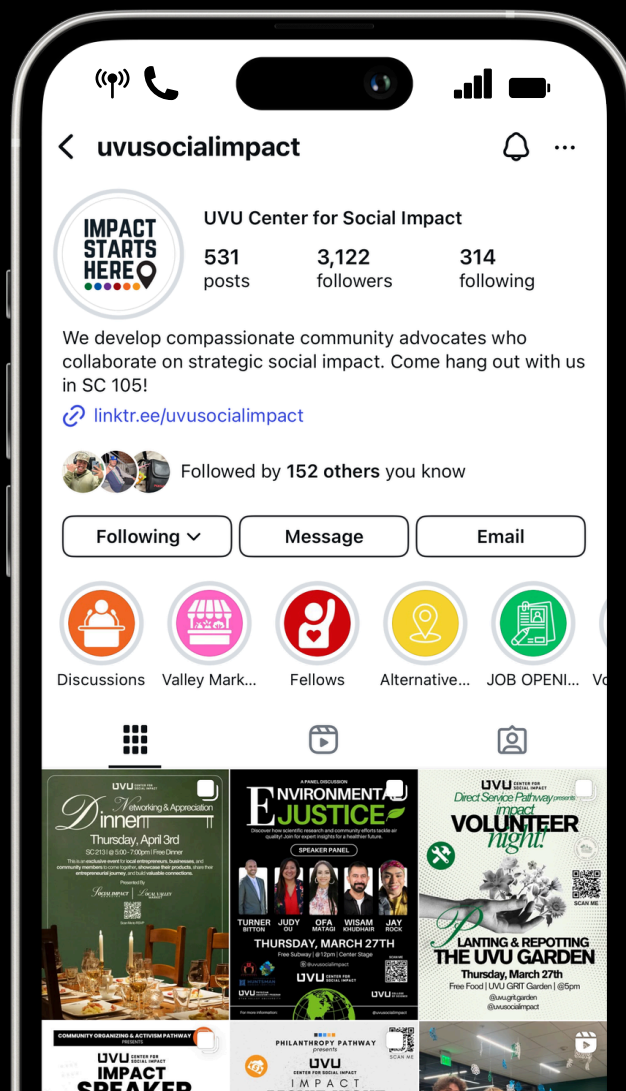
uvusocialimpact

IMPACT STARTS HERE

UVU Center for Social Impact

531 posts

3,122 followers

314 following

We develop compassionate community advocates who collaborate on strategic social impact. Come hang out with us in SC 105!

linktr.ee/uvusocialimpact

Followed by 152 others you know

Following

Message

Email

Discussions

Valley Mark...

Fellows

Alternative...

JOB OPENI...

Vo

UVU CENTER FOR SOCIAL IMPACT

Networking & Appreciation Dinner

Thursday, April 3rd

SC 213 | @ 5:00-7:00pm | Free Dinner

This is an exclusive event for local entrepreneurs, businesses, and community members to come together, showcase their products, share their entrepreneurial journey, and build valuable connections.

A PANEL DISCUSSION

ENVIRONMENTAL JUSTICE

Discover how scientific research and community efforts tackle air quality! Join for expert insights for a healthier future.

SPEAKER PANEL

TURNER BITTON

JUDY OU

OFA MATAGI

WISAM KHUDHAIR

JAY ROCK

THURSDAY, MARCH 27TH

Free Subway | @ 12pm | Center Stage

@uvusocialimpact

UVU CENTER FOR SOCIAL IMPACT

UVU CENTER FOR SOCIAL IMPACT

Direct Service Pathway presents

impact

VOLUNTEER night!

SCAN ME

PLANTING & REPOTTING THE UVU GARDEN

Thursday, March 27th

Free Food | UVU GRIT Garden | @5pm

@uvu.grit.garden

@uvusocialimpact

COMMUNITY ORGANIZING & ACTIVISM PATHWAY PRESENTS

UVU CENTER FOR SOCIAL IMPACT

IMPACT SPEAKER

PHILANTHROPY PATHWAY presents

SCAN ME

IMPACT